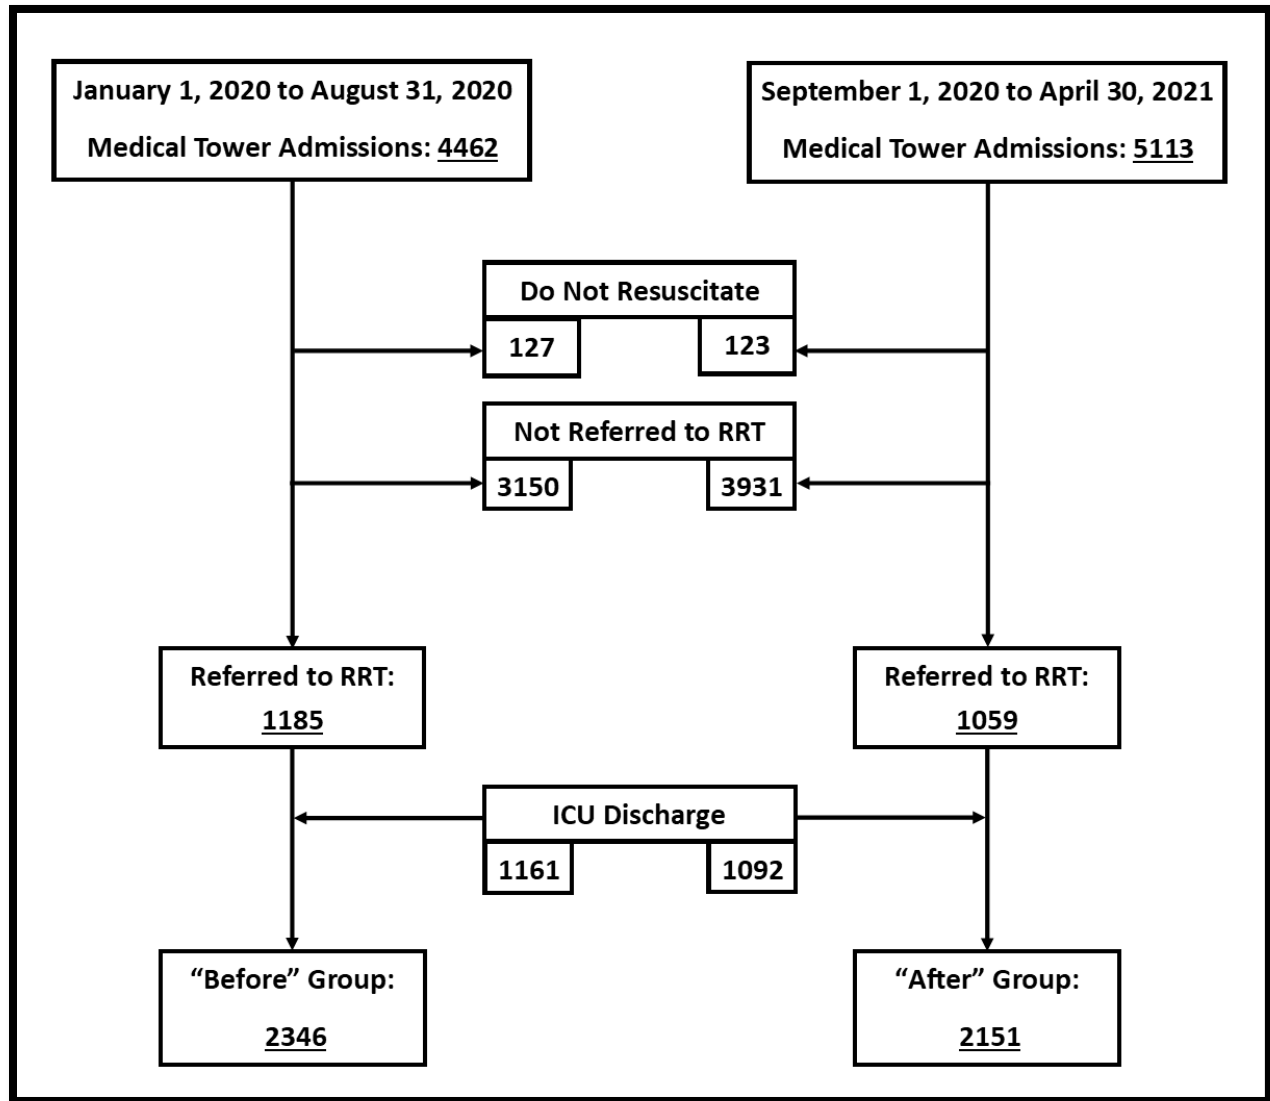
January 1, 2020 to August 31, 2020

Medical Tower Admissions: 4462

September 1, 2020 to April 30, 2021

Medical Tower Admissions: 5113

Do Not Resuscitate

127

123

Not Referred to RRT

3150

3931

Referred to RRT:

1185

Referred to RRT:

1059

ICU Discharge

1161

1092

“Before” Group:

2346

“After” Group:

2151